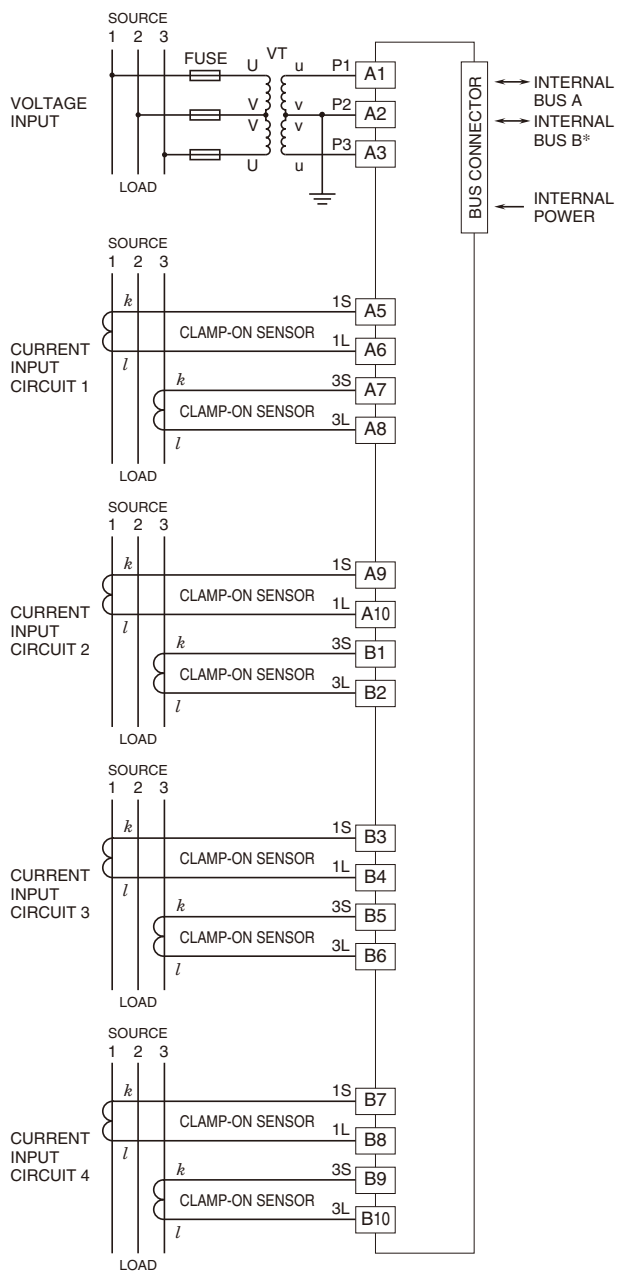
SOURCE
1 2 3

VOLTAGE INPUT

FUSE
VT
U
V
V
U
u
v
v
u
P1
P2
P3
A1
A2
A3

LOAD

BUS CONNECTOR
INTERNAL BUS A
INTERNAL BUS B*
INTERNAL POWER

SOURCE
1 2 3

CURRENT INPUT CIRCUIT 1

k
l
CLAMP-ON SENSOR
1S
A5
1L
A6
k
l
CLAMP-ON SENSOR
3S
A7
3L
A8

LOAD

SOURCE
1 2 3

CURRENT INPUT CIRCUIT 2

k
l
CLAMP-ON SENSOR
1S
A9
1L
A10
k
l
CLAMP-ON SENSOR
3S
B1
3L
B2

LOAD

SOURCE
1 2 3

CURRENT INPUT CIRCUIT 3

k
l
CLAMP-ON SENSOR
1S
B3
1L
B4
k
l
CLAMP-ON SENSOR
3S
B5
3L
B6

LOAD

SOURCE
1 2 3

CURRENT INPUT CIRCUIT 4

k
l
CLAMP-ON SENSOR
1S
B7
1L
B8
k
l
CLAMP-ON SENSOR
3S
B9
3L
B10

LOAD